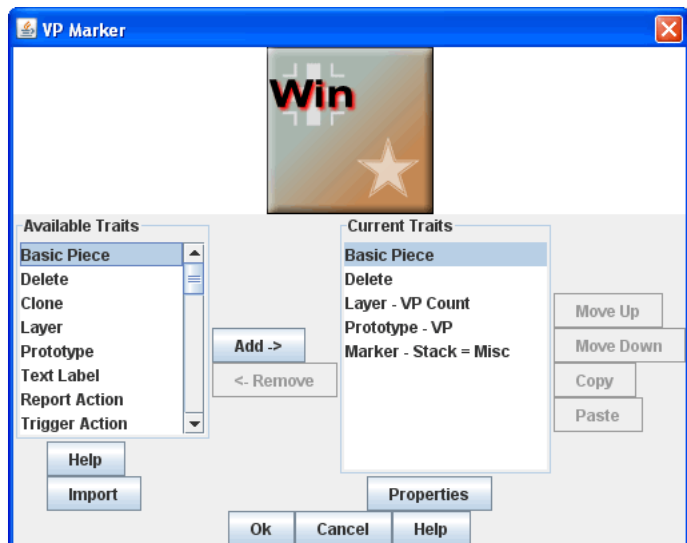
VP Marker

Win

Available Traits
Basic Piece
Delete
Clone
Layer
Prototype
Text Label
Report Action
Trigger Action

Add ->
<- Remove

Current Traits
Basic Piece
Delete
Layer - VP Count
Prototype - VP
Marker - Stack = Misc

Move Up
Move Down
Copy
Paste

Help
Import
Properties
Ok
Cancel
Help